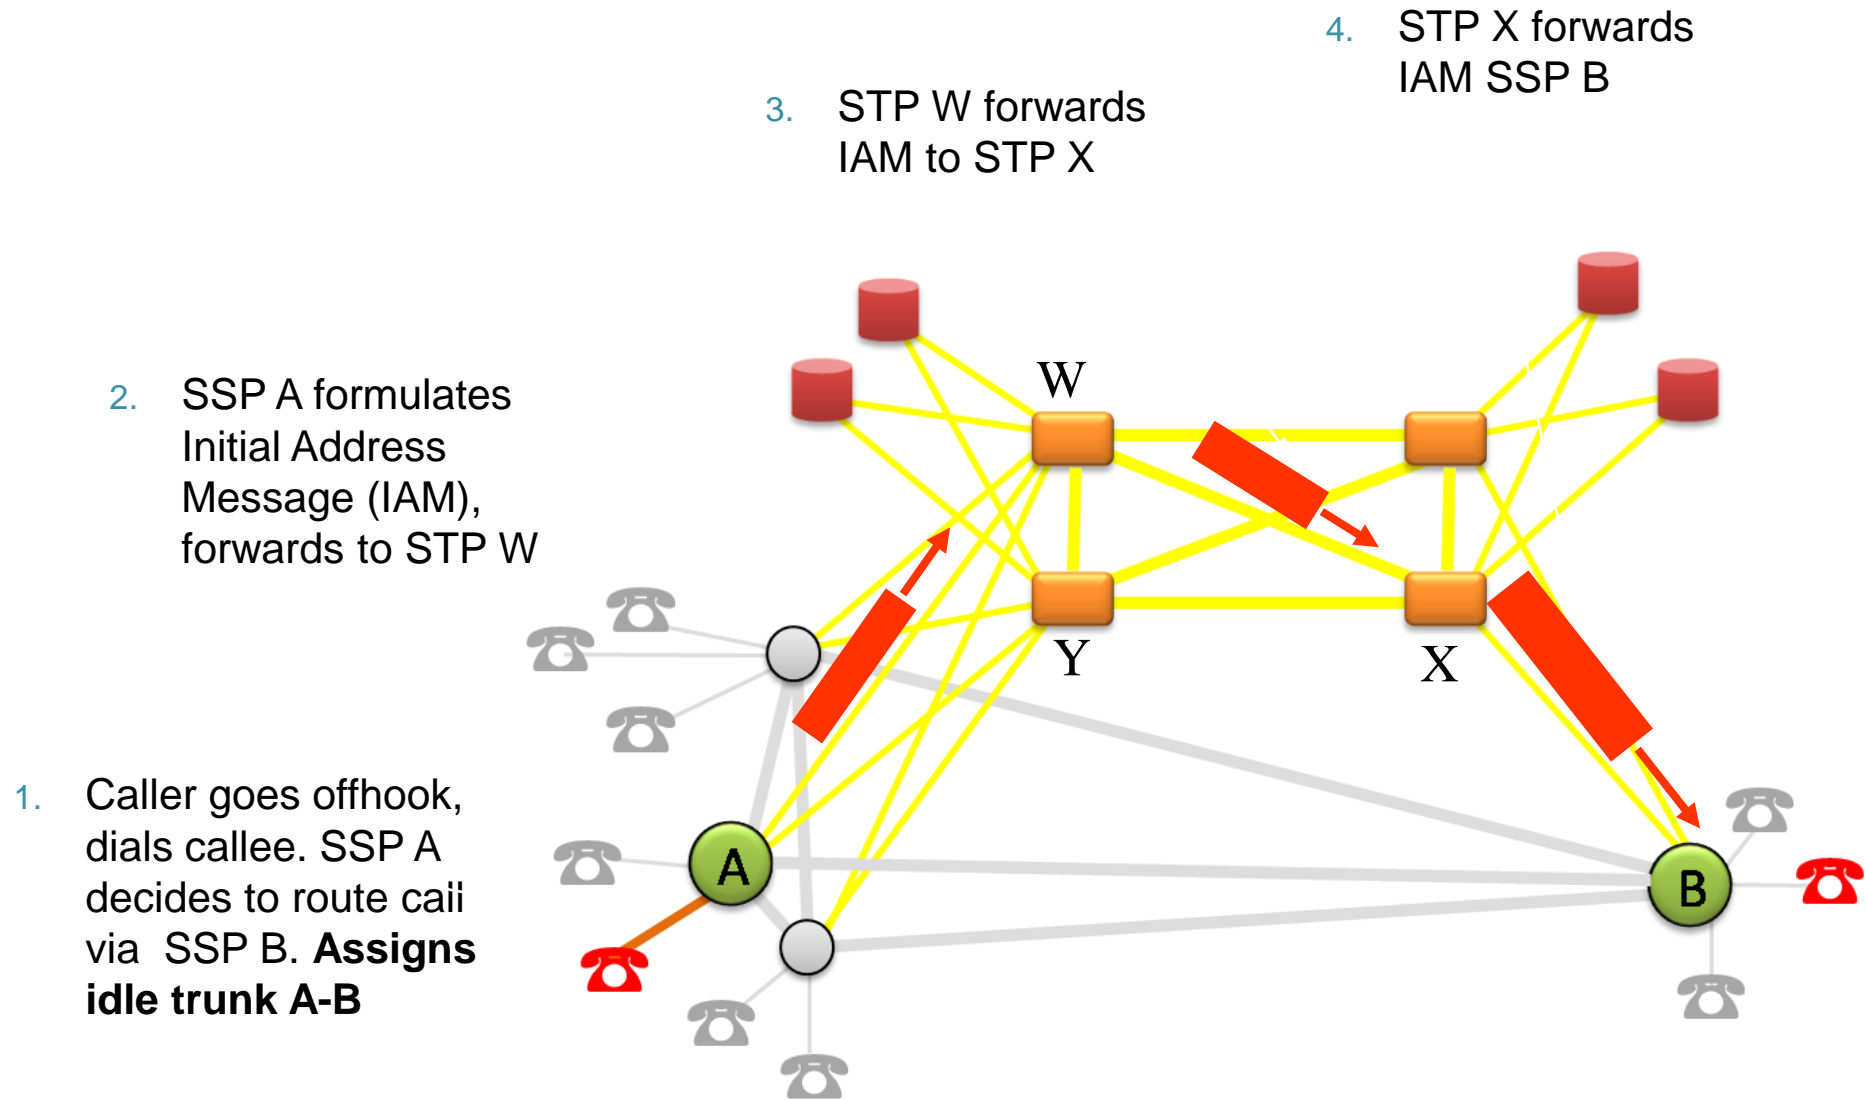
4. STP X forwards IAM SSP B

3. STP W forwards IAM to STP X

2. SSP A formulates Initial Address Message (IAM), forwards to STP W

W

Y

X

1. Caller goes offhook, dials callee. SSP A decides to route caii via SSP B. **Assigns idle trunk A-B**

A

B